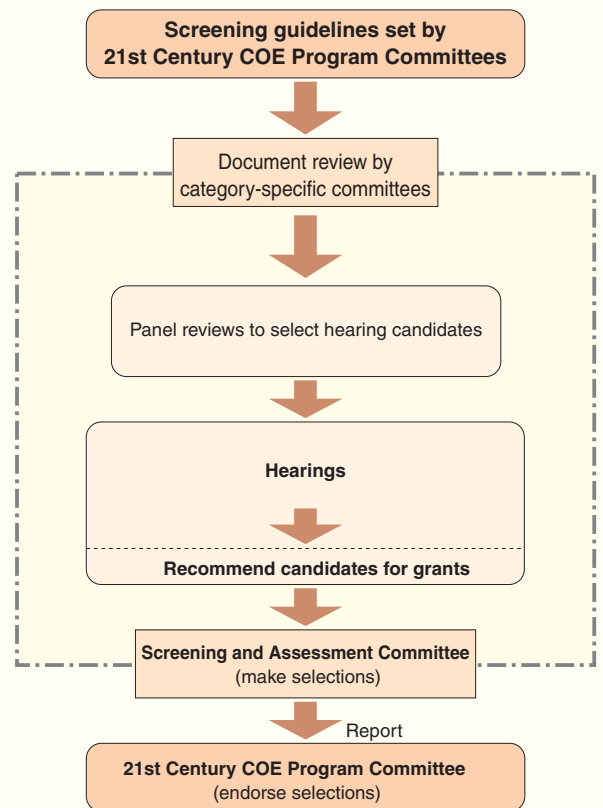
Screening guidelines set by 21st Century COE Program Committees

Document review by category-specific committees

Panel reviews to select hearing candidates

Hearings

Recommend candidates for grants

Screening and Assessment Committee (make selections)

Report

21st Century COE Program Committee (endorse selections)